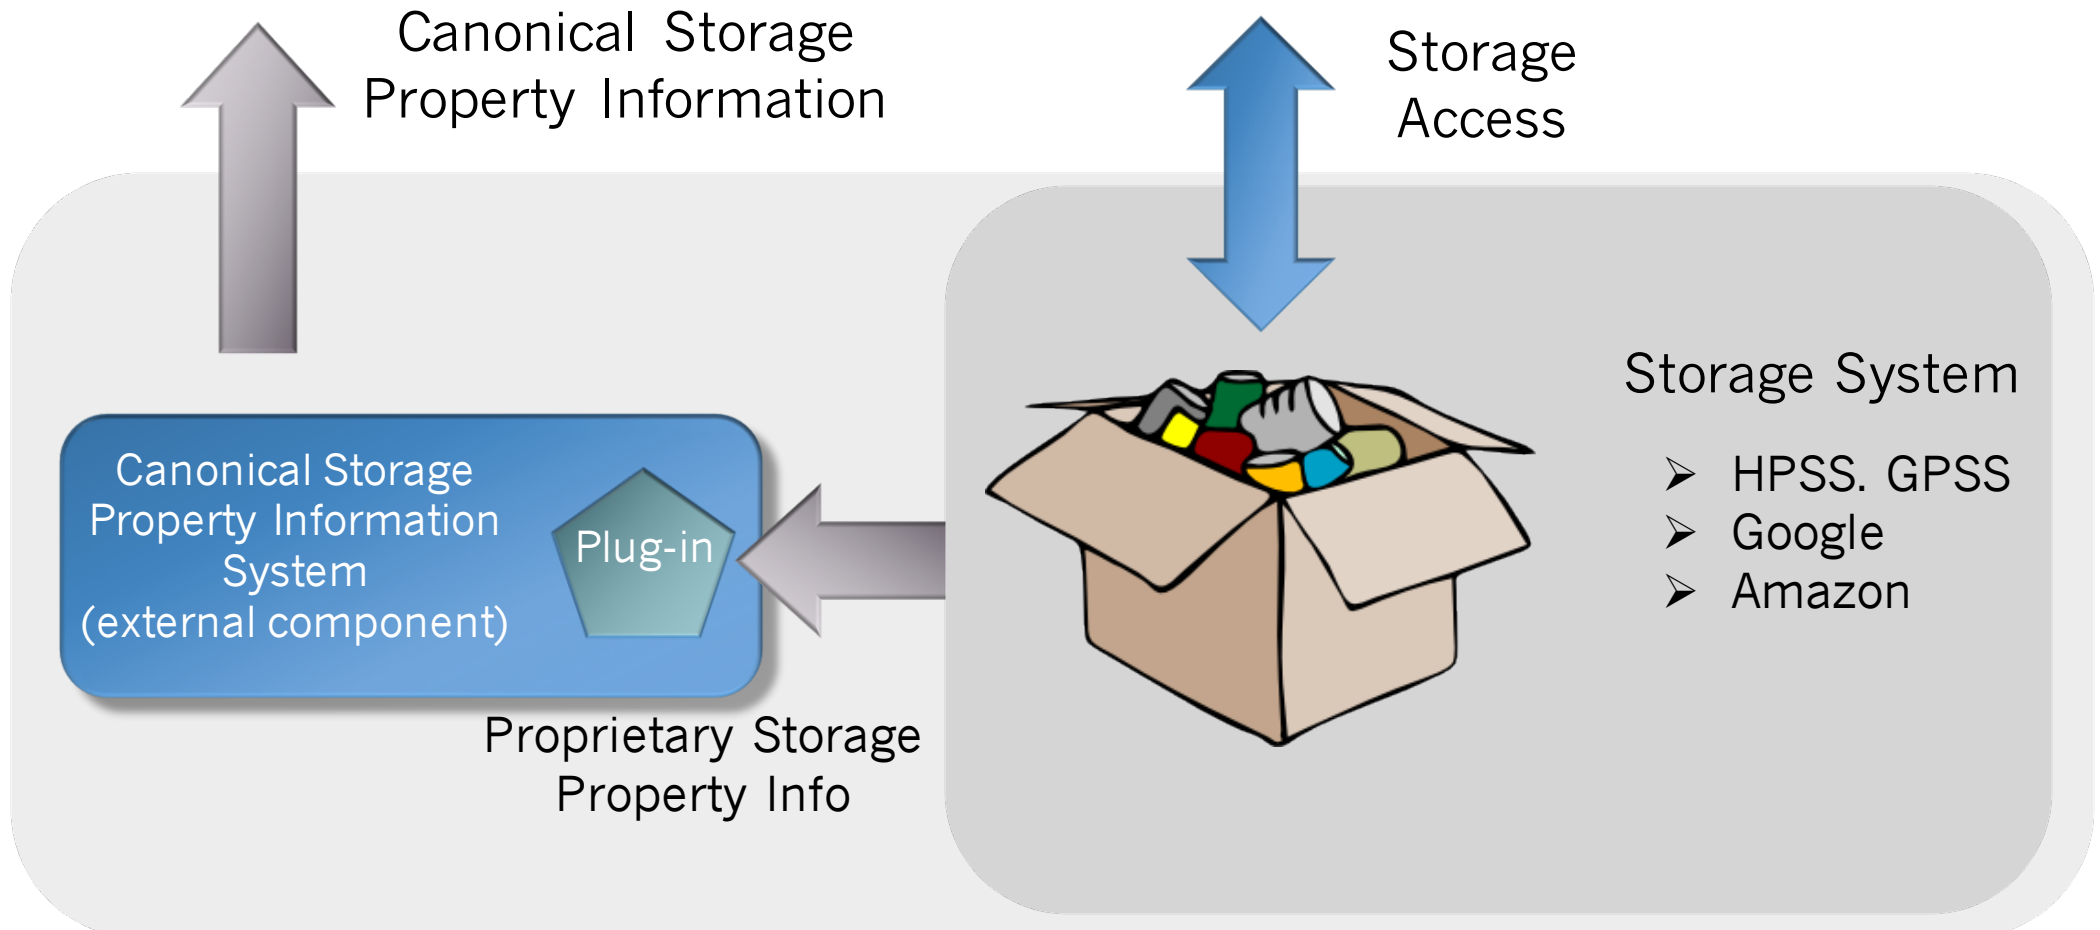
Canonical Storage Property Information

Storage Access

Storage System

➢ HPSS. GPSS
➢ Google
➢ Amazon

Canonical Storage Property Information System (external component)

Plug-in

Proprietary Storage Property Info